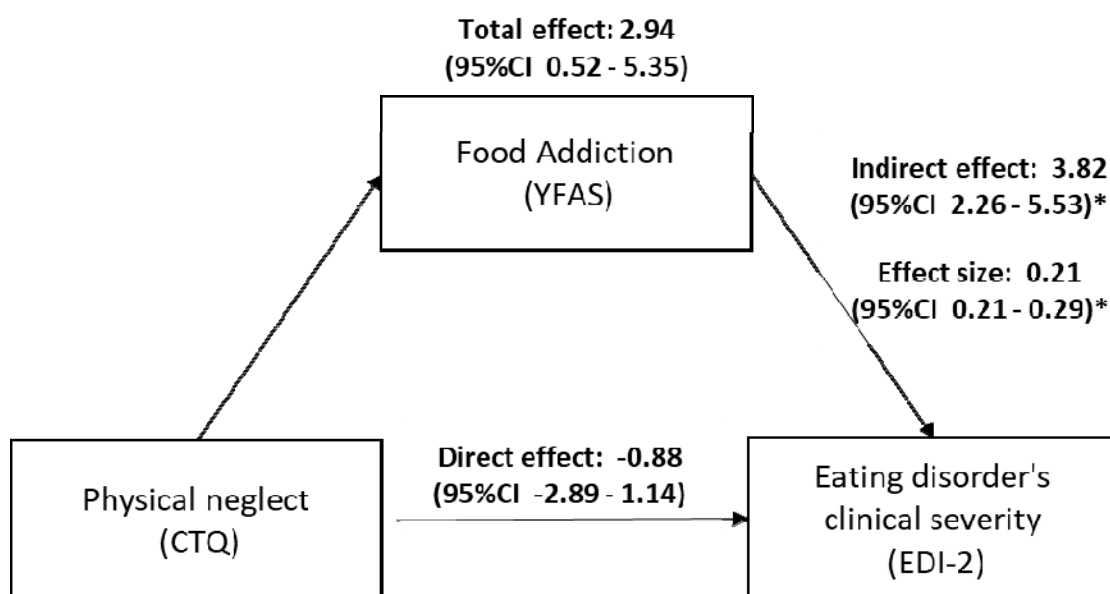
Total effect: 2.94
(95%CI 0.52 - 5.35)

Food Addiction
(YFAS)

Indirect effect: 3.82
(95%CI 2.26 - 5.53)*

Effect size: 0.21
(95%CI 0.21 - 0.29)*

Physical neglect
(CTQ)

Direct effect: -0.88
(95%CI -2.89 - 1.14)

Eating disorder's
clinical severity
(EDI-2)